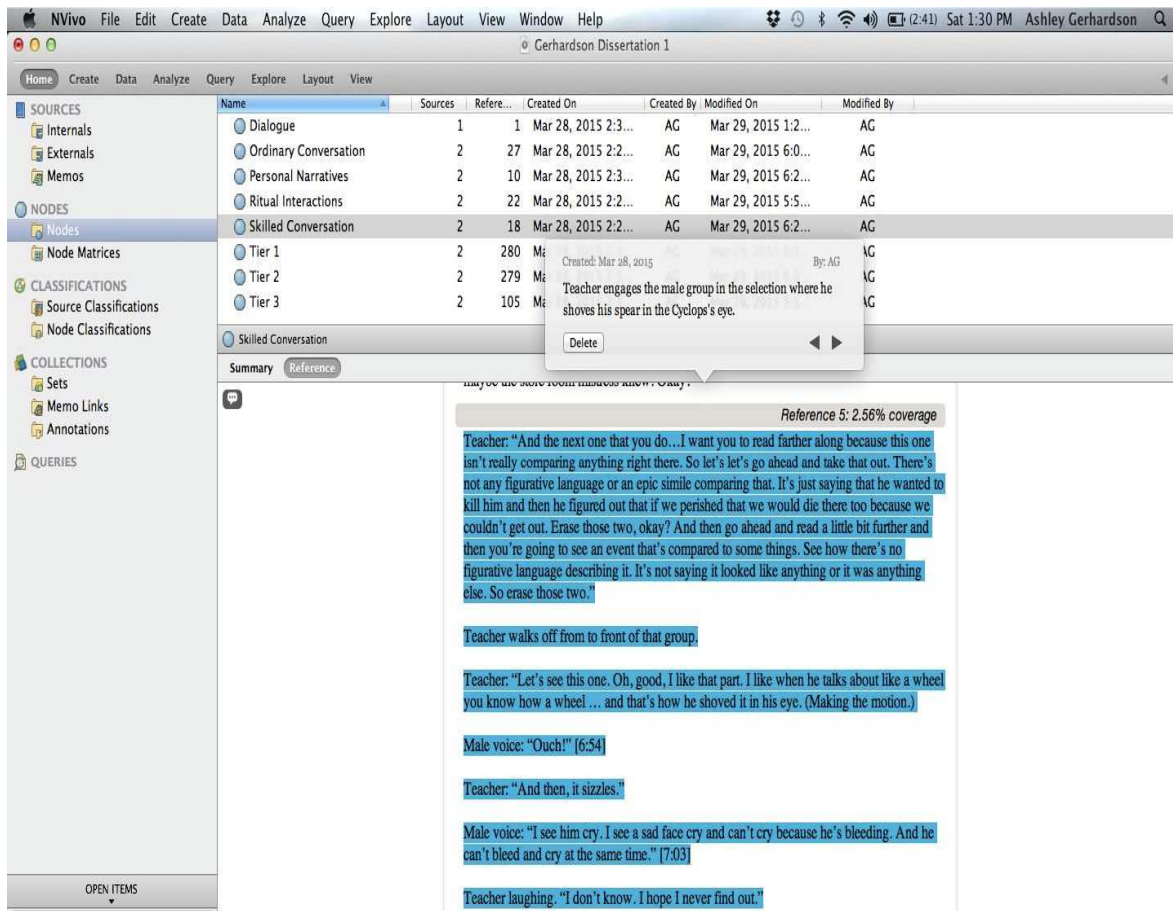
NVivo File Edit Create Data Analyze Query Explore Layout View Window Help (2:41) Sat 1:30 PM Ashley Gerhardson

Gerhardson Dissertation 1

Home Create Data Analyze Query Explore Layout View

SOURCES
Internals
Externals
Memos
NODES
Nodes
Node Matrices
CLASSIFICATIONS
Source Classifications
Node Classifications
COLLECTIONS
Sets
Memo Links
Annotations
QUERIES

| Name | Sources | Refere... | Created On | Created By | Modified On | Modified By |
|---|---|---|---|---|---|---|
| Dialogue | 1 | 1 | Mar 28, 2015 2:3... | AG | Mar 29, 2015 1:2... | AG |
| Ordinary Conversation | 2 | 27 | Mar 28, 2015 2:2... | AG | Mar 29, 2015 6:0... | AG |
| Personal Narratives | 2 | 10 | Mar 28, 2015 2:3... | AG | Mar 29, 2015 6:2... | AG |
| Ritual Interactions | 2 | 22 | Mar 28, 2015 2:2... | AG | Mar 29, 2015 5:5... | AG |
| Skilled Conversation | 2 | 18 | Mar 28, 2015 2:2... | AG | Mar 29, 2015 6:2... | AG |
| Tier 1 | 2 | 280 | Ma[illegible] | | | AG |
| Tier 2 | 2 | 279 | Ma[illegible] | | | AG |
| Tier 3 | 2 | 105 | Ma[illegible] | | | AG |

Created: Mar 28, 2015 By: AG
Teacher engages the male group in the selection where he shoves his spear in the Cyclops's eye.
Delete

Skilled Conversation
Summary Reference

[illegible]

Reference 5: 2.56% coverage

Teacher: "And the next one that you do…I want you to read farther along because this one isn't really comparing anything right there. So let's let's go ahead and take that out. There's not any figurative language or an epic simile comparing that. It's just saying that he wanted to kill him and then he figured out that if we perished that we would die there too because we couldn't get out. Erase those two, okay? And then go ahead and read a little bit further and then you're going to see an event that's compared to some things. See how there's no figurative language describing it. It's not saying it looked like anything or it was anything else. So erase those two."

Teacher walks off from to front of that group.

Teacher: "Let's see this one. Oh, good, I like that part. I like when he talks about like a wheel you know how a wheel … and that's how he shoved it in his eye. (Making the motion.)

Male voice: "Ouch!" [6:54]

Teacher: "And then, it sizzles."

Male voice: "I see him cry. I see a sad face cry and can't cry because he's bleeding. And he can't bleed and cry at the same time." [7:03]

Teacher laughing. "I don't know. I hope I never find out."

OPEN ITEMS